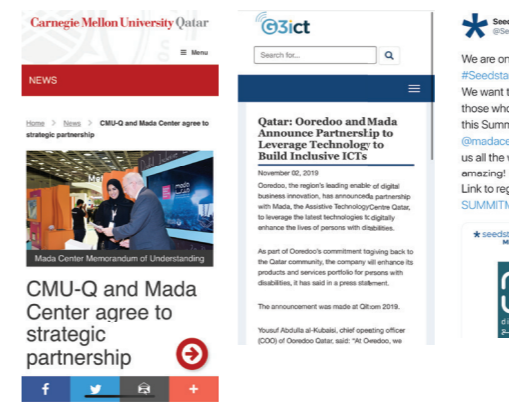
Carnegie Mellon University Qatar

Menu

NEWS

Home > News > CMU-Q and Mada Center agree to strategic partnership

Mada Center Memorandum of Understanding

CMU-Q and Mada Center agree to strategic partnership

G3ict

Search for...

Qatar: Ooredoo and Mada Announce Partnership to Leverage Technology to Build Inclusive ICTs

November 02, 2019

Ooredoo, the region's leading enabler of digital business innovation, has announced a partnership with Mada, the Assistive Technology Centre Qatar, to leverage the latest technologies to digitally enhance the lives of persons with disabilities.

As part of Ooredoo's commitment to giving back to the Qatar community, the company will enhance its products and services portfolio for persons with disabilities, it has said in a press statement.

The announcement was made at QItcom 2019.

Yousuf Abdulla al-Kubaisi, chief operating officer (COO) of Ooredoo Qatar, said: "At Ooredoo, we

@Se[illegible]

We are on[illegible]
#Seedsta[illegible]
We want t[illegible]
those who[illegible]
this Summ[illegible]
@madace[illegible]
us all the v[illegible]
amazing!
Link to reg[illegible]
SUMMIT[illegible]

seeds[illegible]